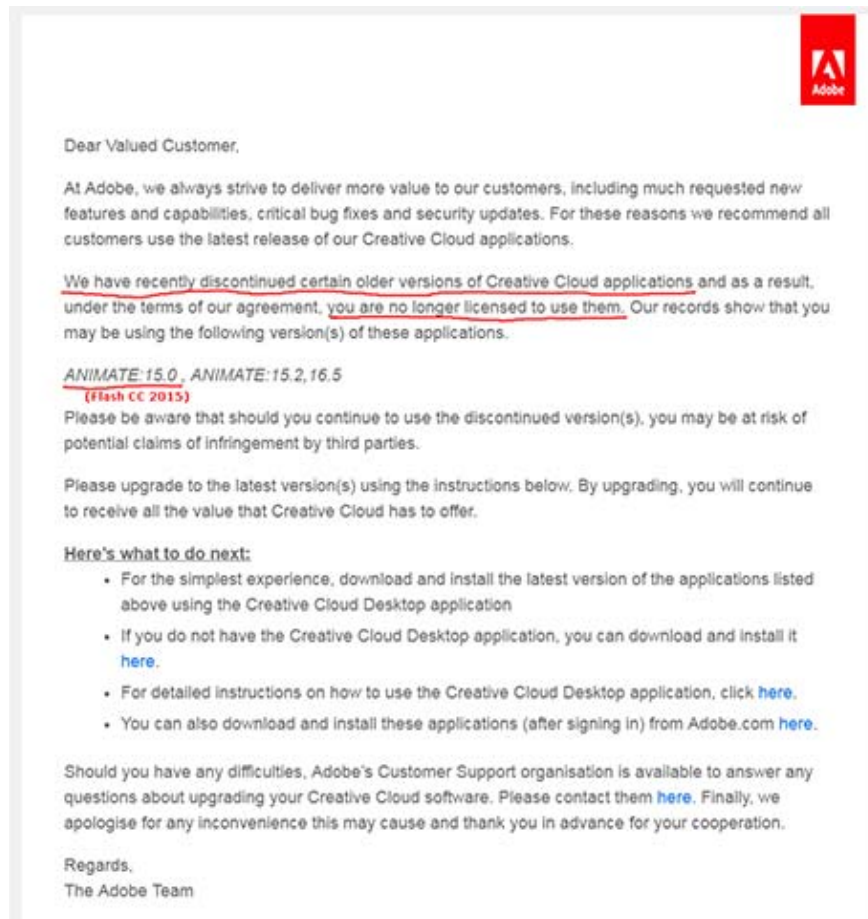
Adobe

Dear Valued Customer,

At Adobe, we always strive to deliver more value to our customers, including much requested new features and capabilities, critical bug fixes and security updates. For these reasons we recommend all customers use the latest release of our Creative Cloud applications.

We have recently discontinued certain older versions of Creative Cloud applications and as a result, under the terms of our agreement, you are no longer licensed to use them. Our records show that you may be using the following version(s) of these applications.

ANIMATE:15.0 , ANIMATE:15.2,16.5
(Flash CC 2015)
Please be aware that should you continue to use the discontinued version(s), you may be at risk of potential claims of infringement by third parties.

Please upgrade to the latest version(s) using the instructions below. By upgrading, you will continue to receive all the value that Creative Cloud has to offer.

Here's what to do next:
- For the simplest experience, download and install the latest version of the applications listed above using the Creative Cloud Desktop application
- If you do not have the Creative Cloud Desktop application, you can download and install it here.
- For detailed instructions on how to use the Creative Cloud Desktop application, click here.
- You can also download and install these applications (after signing in) from Adobe.com here.

Should you have any difficulties, Adobe's Customer Support organisation is available to answer any questions about upgrading your Creative Cloud software. Please contact them here. Finally, we apologise for any inconvenience this may cause and thank you in advance for your cooperation.

Regards,
The Adobe Team